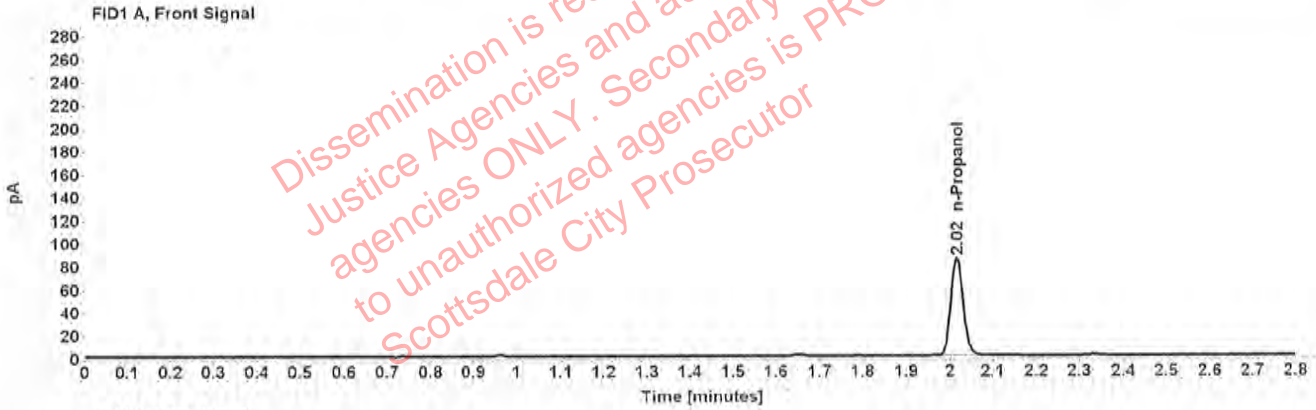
FID1 A, Front Signal

Dissemination is re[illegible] Justice Agencies and a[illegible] agencies ONLY. Secondary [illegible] to unauthorized agencies is PR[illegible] Scottsdale City Prosecutor

280
260
240
220
200
180
160
140
120
100
80
60
40
20
0

pA

2.02 n-Propanol

0 0.1 0.2 0.3 0.4 0.5 0.6 0.7 0.8 0.9 1 1.1 1.2 1.3 1.4 1.5 1.6 1.7 1.8 1.9 2 2.1 2.2 2.3 2.4 2.5 2.6 2.7 2.8

Time [minutes]